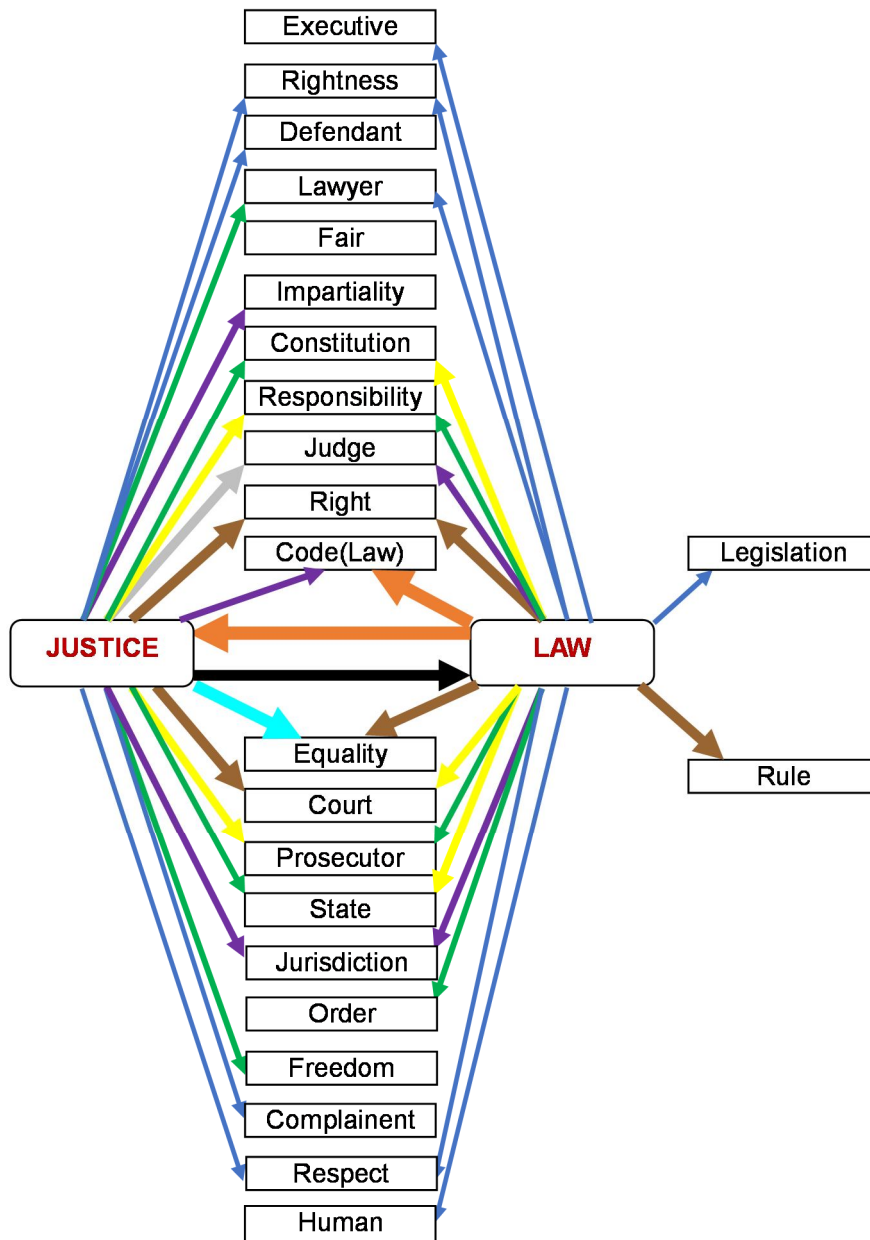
Executive

Rightness

Defendant

Lawyer

Fair

Impartiality

Constitution

Responsibility

Judge

Right

Code(Law)

Legislation

JUSTICE

LAW

Equality

Rule

Court

Prosecutor

State

Jurisdiction

Order

Freedom

Complainent

Respect

Human